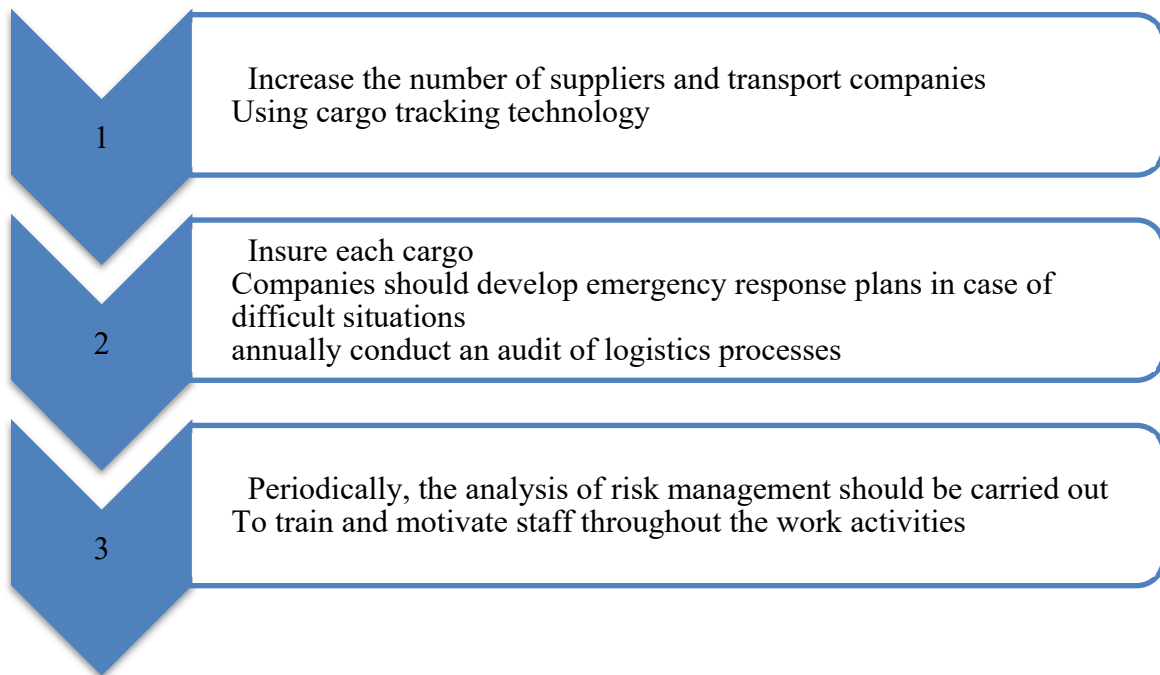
1

Increase the number of suppliers and transport companies
Using cargo tracking technology

2

Insure each cargo
Companies should develop emergency response plans in case of difficult situations
annually conduct an audit of logistics processes

3

Periodically, the analysis of risk management should be carried out
To train and motivate staff throughout the work activities